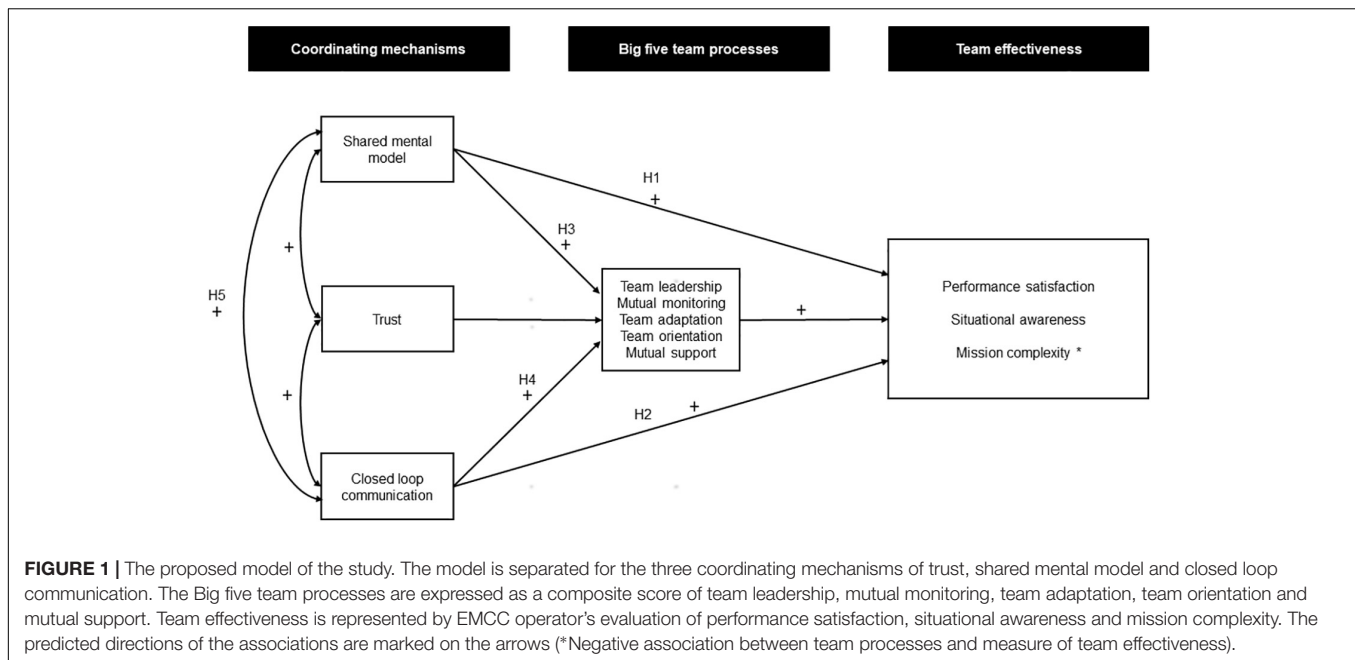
Coordinating mechanisms

Big five team processes

Team effectiveness

Shared mental model

Trust

Closed loop communication

H5
+

+

+

H1
+

H3
+

H4
+

H2
+

Team leadership
Mutual monitoring
Team adaptation
Team orientation
Mutual support

+

Performance satisfaction

Situational awareness

Mission complexity *

**FIGURE 1 |** The proposed model of the study. The model is separated for the three coordinating mechanisms of trust, shared mental model and closed loop communication. The Big five team processes are expressed as a composite score of team leadership, mutual monitoring, team adaptation, team orientation and mutual support. Team effectiveness is represented by EMCC operator's evaluation of performance satisfaction, situational awareness and mission complexity. The predicted directions of the associations are marked on the arrows (*Negative association between team processes and measure of team effectiveness).